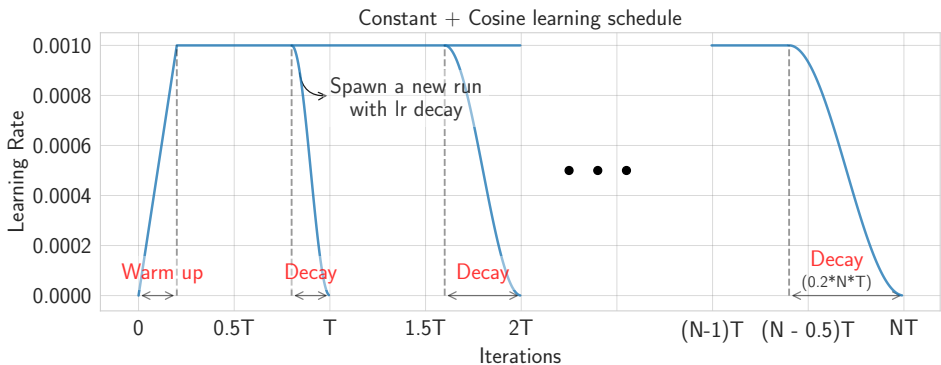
Constant + Cosine learning schedule

Learning Rate

0.0010
0.0008
0.0006
0.0004
0.0002
0.0000

Spawn a new run with lr decay

Warm up
Decay
Decay
Decay
(0.2*N*T)

0
0.5T
T
1.5T
2T
(N-1)T
(N - 0.5)T
NT

Iterations